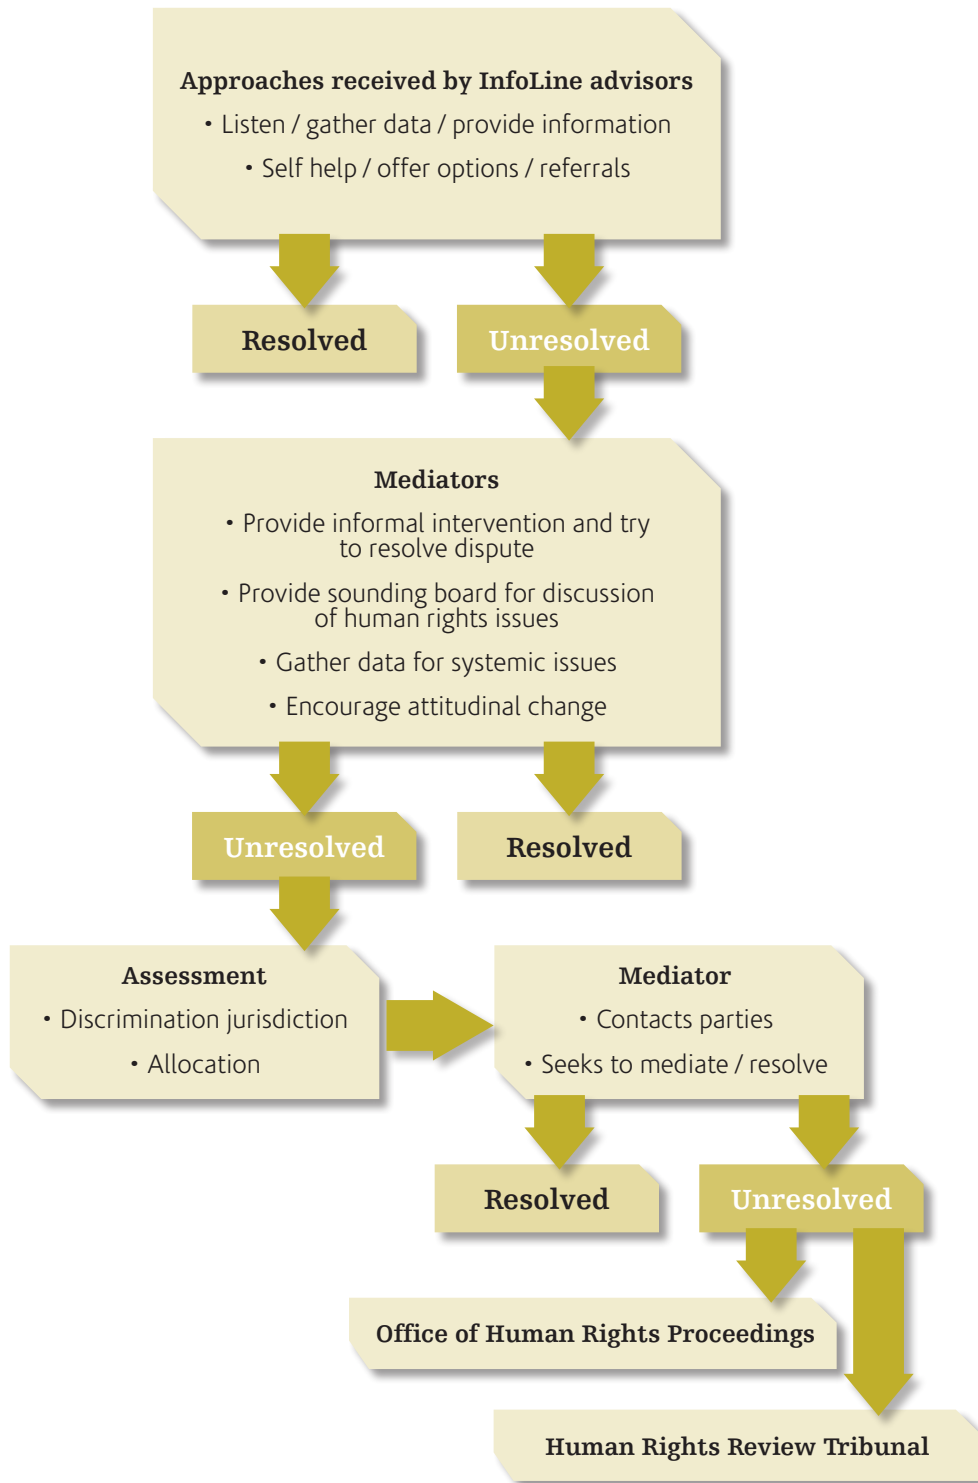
Approaches received by InfoLine advisors
• Listen / gather data / provide information
• Self help / offer options / referrals

Resolved

Unresolved

Mediators
• Provide informal intervention and try to resolve dispute
• Provide sounding board for discussion of human rights issues
• Gather data for systemic issues
• Encourage attitudinal change

Unresolved

Resolved

Assessment
• Discrimination jurisdiction
• Allocation

Mediator
• Contacts parties
• Seeks to mediate / resolve

Resolved

Unresolved

Office of Human Rights Proceedings

Human Rights Review Tribunal